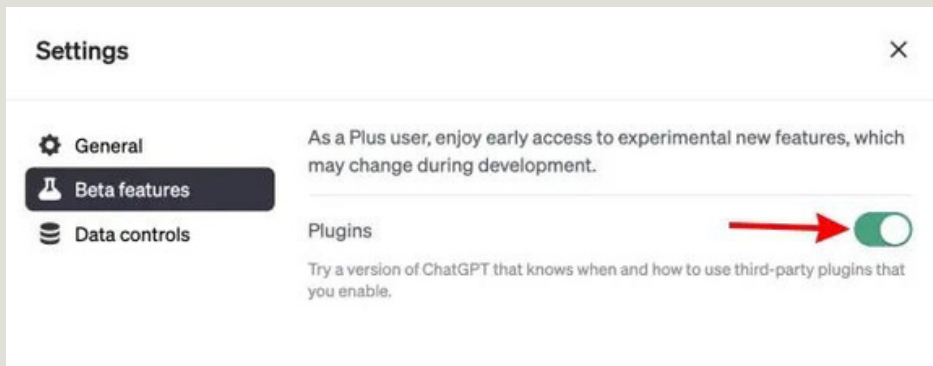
Settings

×

General

Beta features

Data controls

As a Plus user, enjoy early access to experimental new features, which may change during development.

Plugins

Try a version of ChatGPT that knows when and how to use third-party plugins that you enable.